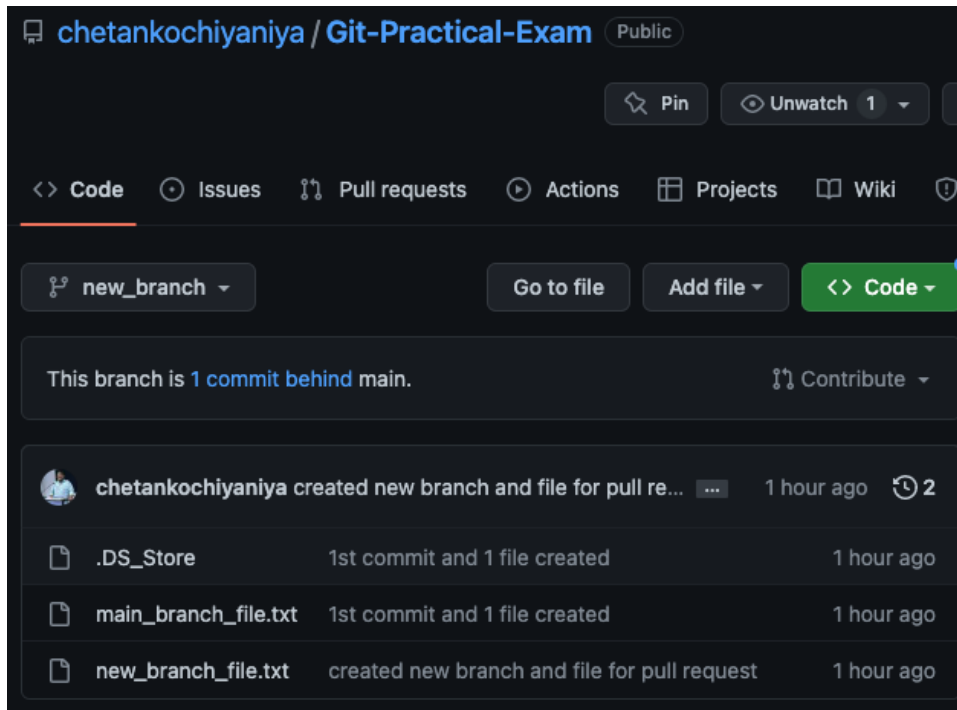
chetankochiyaniya / Git-Practical-Exam Public

Pin Unwatch 1

<> Code Issues Pull requests Actions Projects Wiki

new_branch

Go to file Add file <> Code

This branch is 1 commit behind main.

Contribute

chetankochiyaniya created new branch and file for pull re... ... 1 hour ago 2

| | | |
|---|---|---|
| .DS_Store | 1st commit and 1 file created | 1 hour ago |
| main_branch_file.txt | 1st commit and 1 file created | 1 hour ago |
| new_branch_file.txt | created new branch and file for pull request | 1 hour ago |